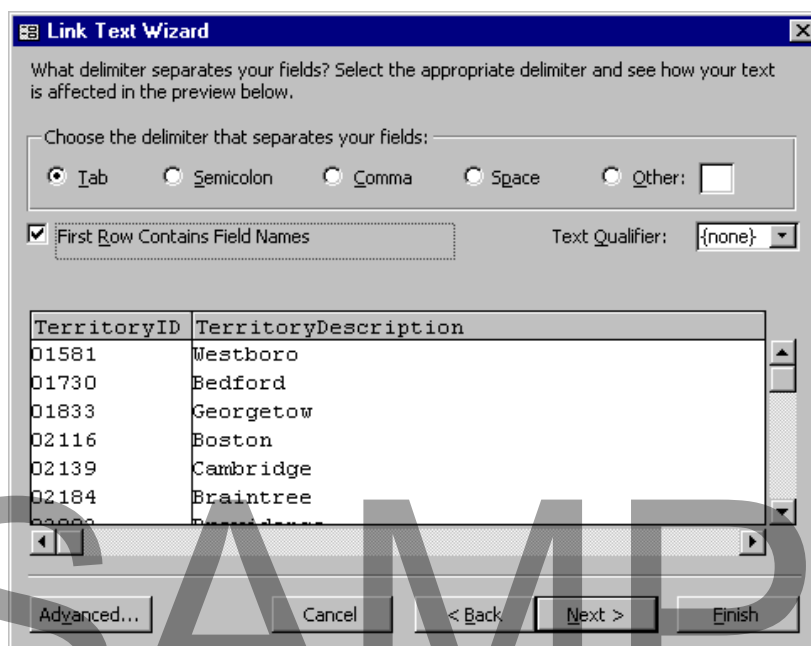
Link Text Wizard

What delimiter separates your fields? Select the appropriate delimiter and see how your text is affected in the preview below.

Choose the delimiter that separates your fields:

Tab Semicolon Comma Space Other:

First Row Contains Field Names

Text Qualifier: {none}

| TerritoryID | TerritoryDescription |
|---|---|
| 01581 | Westboro |
| 01730 | Bedford |
| 01833 | Georgetow |
| 02116 | Boston |
| 02139 | Cambridge |
| 02184 | Braintree |
| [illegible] | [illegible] |

Advanced... Cancel < Back Next > Finish

SAMP